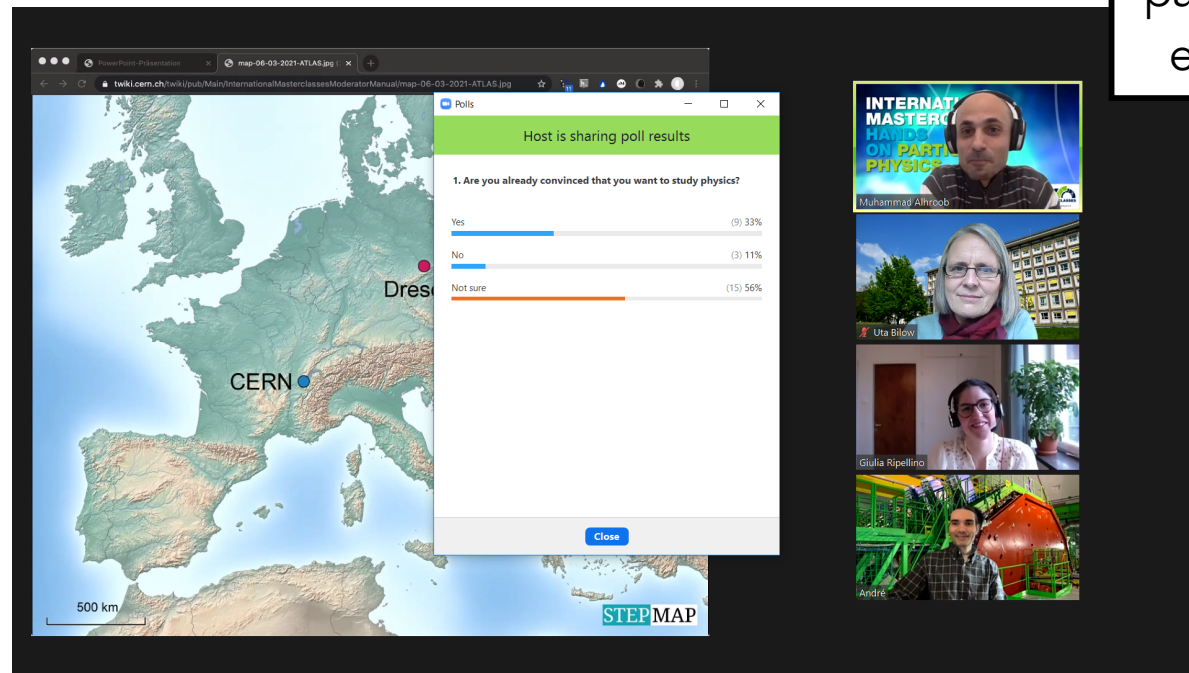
pu
e

PowerPoint-Präsentation
map-06-03-2021-ATLAS.jpg
twiki.cern.ch/twiki/pub/Main/InternationalMasterclassesModeratorManual/map-06-03-2021-ATLAS.jpg

Dres
CERN
500 km
STEPMAP

Polls
Host is sharing poll results
1. Are you already convinced that you want to study physics?
Yes (9) 33%
No (3) 11%
Not sure (15) 56%
Close

INTERNAT
MASTERC
HANDS
ON PARTI
PHYSICS
Muhammad Alhroob
Uta Bilow
Giulia Ripellino
André